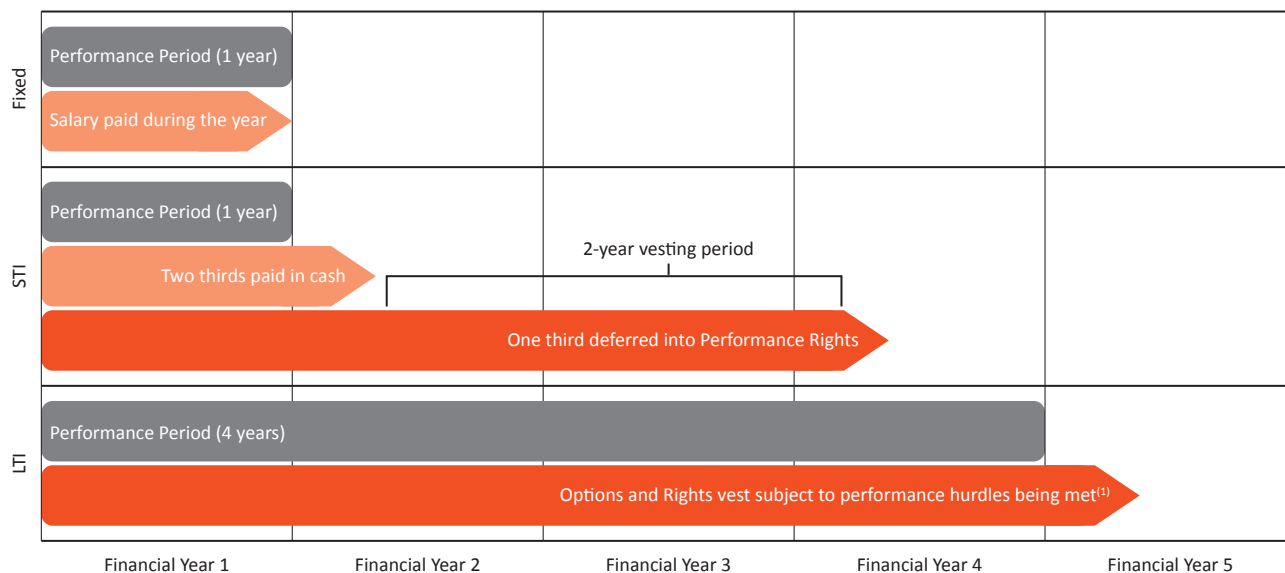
Fixed

Performance Period (1 year)

Salary paid during the year

STI

Performance Period (1 year)

Two thirds paid in cash

2-year vesting period

One third deferred into Performance Rights

LTI

Performance Period (4 years)

Options and Rights vest subject to performance hurdles being met$^{(1)}$

Financial Year 1

Financial Year 2

Financial Year 3

Financial Year 4

Financial Year 5